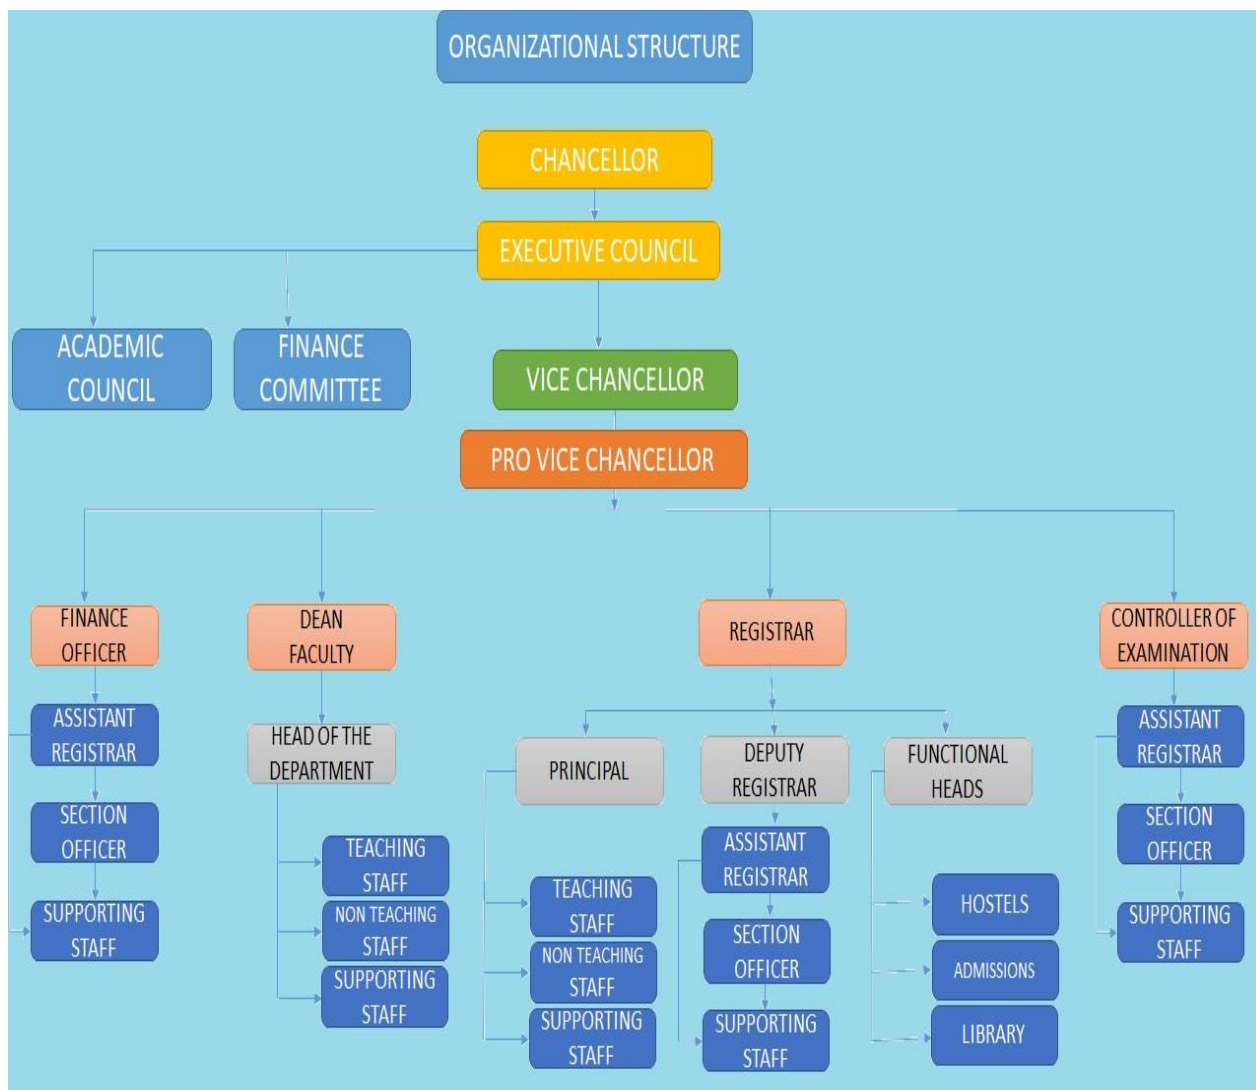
ORGANIZATIONAL STRUCTURE

CHANCELLOR

EXECUTIVE COUNCIL

ACADEMIC COUNCIL

FINANCE COMMITTEE

VICE CHANCELLOR

PRO VICE CHANCELLOR

FINANCE OFFICER

ASSISTANT REGISTRAR

SECTION OFFICER

SUPPORTING STAFF

DEAN FACULTY

HEAD OF THE DEPARTMENT

TEACHING STAFF

NON TEACHING STAFF

SUPPORTING STAFF

REGISTRAR

PRINCIPAL

TEACHING STAFF

NON TEACHING STAFF

SUPPORTING STAFF

DEPUTY REGISTRAR

ASSISTANT REGISTRAR

SECTION OFFICER

SUPPORTING STAFF

FUNCTIONAL HEADS

HOSTELS

ADMISSIONS

LIBRARY

CONTROLLER OF EXAMINATION

ASSISTANT REGISTRAR

SECTION OFFICER

SUPPORTING STAFF